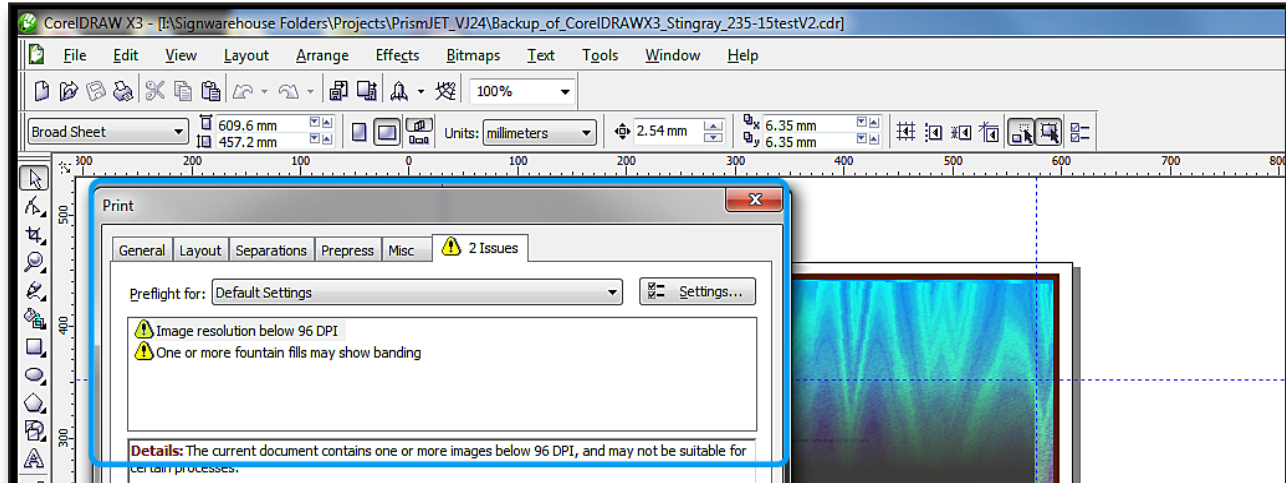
CorelDRAW X3 - [I:\Signwarehouse Folders\Projects\PrismJET_VJ24\Backup_of_CorelDRAWX3_Stingray_235-15testV2.cdr]

File Edit View Layout Arrange Effects Bitmaps Text Tools Window Help

100%

Broad Sheet 609.6 mm 457.2 mm Units: millimeters 2.54 mm 6.35 mm 6.35 mm

300 200 100 0 100 200 300 400 500 600 700 800

500 400 300

Print

General Layout Separations Prepress Misc 2 Issues

Preflight for: Default Settings Settings...

Image resolution below 96 DPI
One or more fountain fills may show banding

Details: The current document contains one or more images below 96 DPI, and may not be suitable for certain processes.